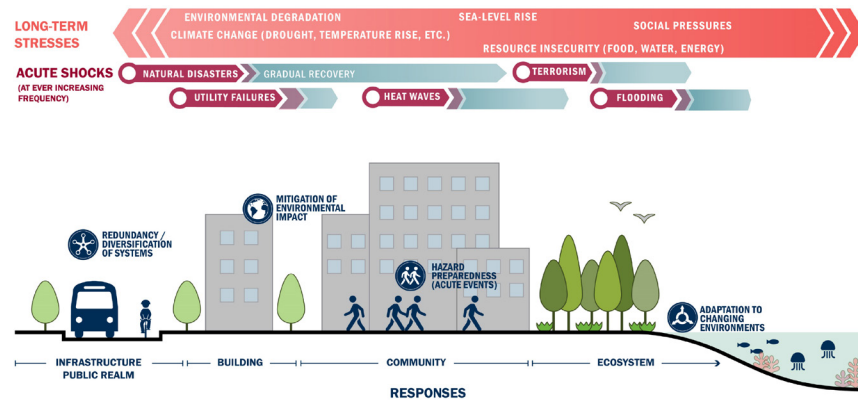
LONG-TERM STRESSES

ENVIRONMENTAL DEGRADATION
SEA-LEVEL RISE
SOCIAL PRESSURES
CLIMATE CHANGE (DROUGHT, TEMPERATURE RISE, ETC.)
RESOURCE INSECURITY (FOOD, WATER, ENERGY)

ACUTE SHOCKS
(AT EVER INCREASING FREQUENCY)

NATURAL DISASTERS
GRADUAL RECOVERY
TERRORISM
UTILITY FAILURES
HEAT WAVES
FLOODING

MITIGATION OF ENVIRONMENTAL IMPACT
REDUNDANCY / DIVERSIFICATION OF SYSTEMS
HAZARD PREPAREDNESS (ACUTE EVENTS)
ADAPTATION TO CHANGING ENVIRONMENTS

INFRASTRUCTURE PUBLIC REALM
BUILDING
COMMUNITY
ECOSYSTEM

RESPONSES